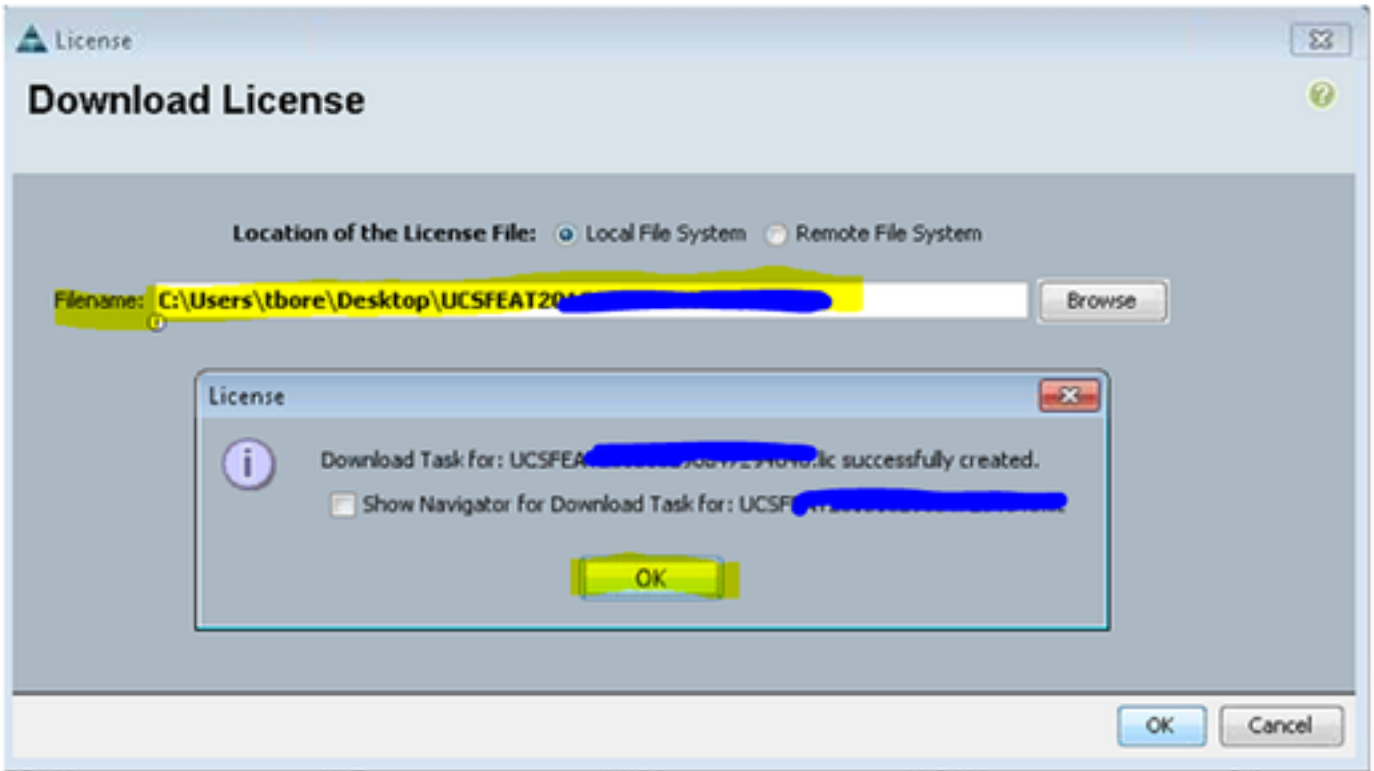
License

Download License

Location of the License File: Local File System Remote File System

Filename: C:\Users\tbore\Desktop\UCSFEAT20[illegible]

Browse

License

Download Task for: UCSFEA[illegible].lic successfully created.

Show Navigator for Download Task for: UCSF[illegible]

OK

OK

Cancel